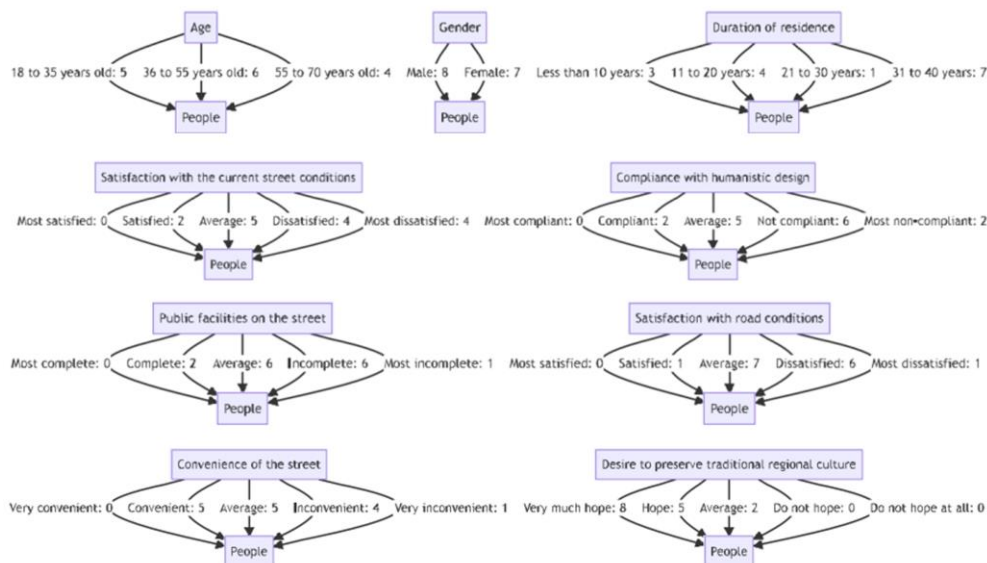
Age

18 to 35 years old: 5 36 to 55 years old: 6 55 to 70 years old: 4

People

Gender

Male: 8 Female: 7

People

Duration of residence

Less than 10 years: 3 11 to 20 years: 4 21 to 30 years: 1 31 to 40 years: 7

People

Satisfaction with the current street conditions

Most satisfied: 0 Satisfied: 2 Average: 5 Dissatisfied: 4 Most dissatisfied: 4

People

Compliance with humanistic design

Most compliant: 0 Compliant: 2 Average: 5 Not compliant: 6 Most non-compliant: 2

People

Public facilities on the street

Most complete: 0 Complete: 2 Average: 6 Incomplete: 6 Most incomplete: 1

People

Satisfaction with road conditions

Most satisfied: 0 Satisfied: 1 Average: 7 Dissatisfied: 6 Most dissatisfied: 1

People

Convenience of the street

Very convenient: 0 Convenient: 5 Average: 5 Inconvenient: 4 Very inconvenient: 1

People

Desire to preserve traditional regional culture

Very much hope: 8 Hope: 5 Average: 2 Do not hope: 0 Do not hope at all: 0

People